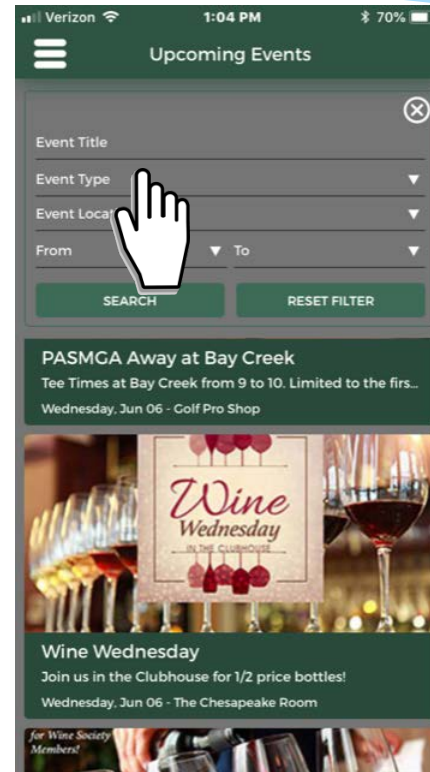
Verizon 1:04 PM 70%

Upcoming Events

Event Title

Event Type

Event Locat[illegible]

From

To

SEARCH

RESET FILTER

PASMGA Away at Bay Creek

Tee Times at Bay Creek from 9 to 10. Limited to the firs...

Wednesday, Jun 06 - Golf Pro Shop

Wine Wednesday IN THE CLUBHOUSE

Wine Wednesday

Join us in the Clubhouse for 1/2 price bottles!

Wednesday, Jun 06 - The Chesapeake Room

for Wine Society Members!